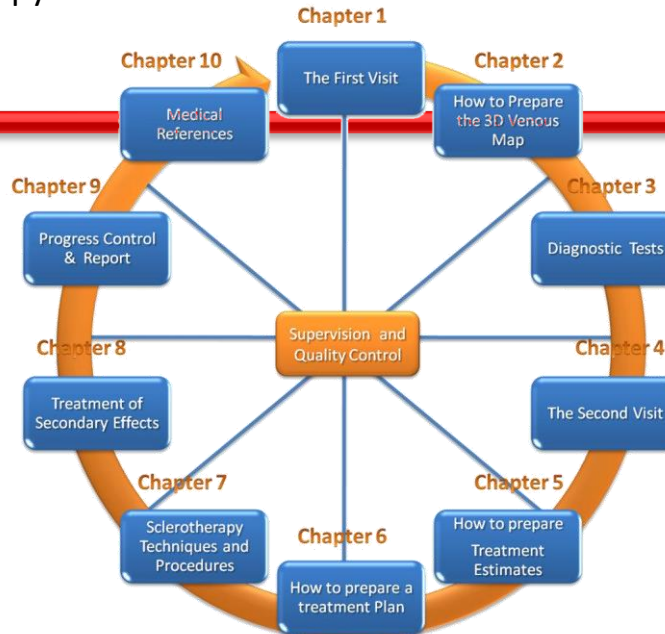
Chapter 1
The First Visit

Chapter 2
How to Prepare the 3D Venous Map

Chapter 3
Diagnostic Tests

Chapter 4
The Second Visit

Chapter 5
How to prepare Treatment Estimates

Chapter 6
How to prepare a treatment Plan

Chapter 7
Sclerotherapy Techniques and Procedures

Chapter 8
Treatment of Secondary Effects

Chapter 9
Progress Control & Report

Chapter 10
Medical References

Supervision and Quality Control